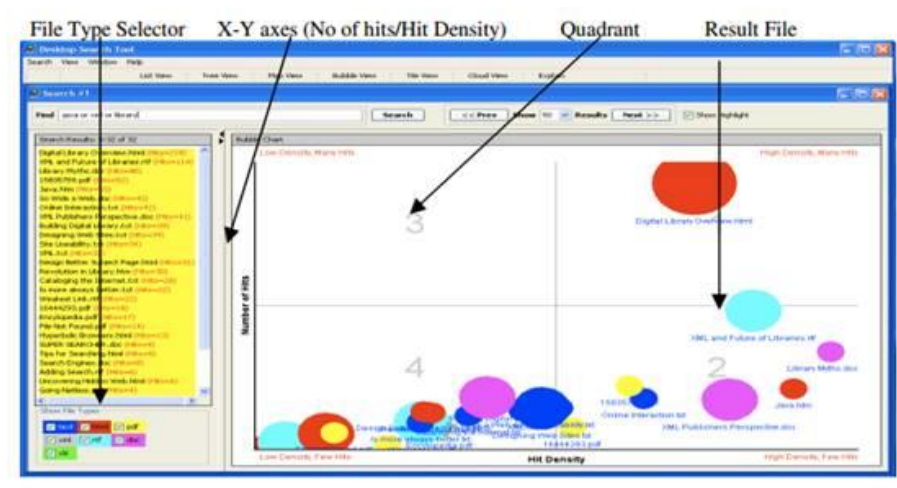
File Type Selector X-Y axes (No of hits/Hit Density) Quadrant Result File

Desktop Search Tool

Search View Window Help

List View Tree View Map View Bubble View Tile View Cloud View Explore

Search #1

Find java or xml or library Search << Prev Show 50 Results Next >> Show highlight

Search Results: 1-32 of 32

Digital Library Overview.html
XML and Future of Libraries.rtf
Library Myths.doc
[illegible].pdf
Java.htm
So Wide a Web.doc
Online Interaction.txt
XML Publishers Perspective.doc
Building Digital Library.txt
Designing Web Sites.txt
Site Usability.txt
XML.txt
Design Better Search Page.html
Revolution in Library.htm
Cataloging the Internet.txt
Is more always better.txt
Weakest Link.rtf
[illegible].pdf
Encyclopedia.pdf
File Not Found.pdf
Hyperbolic Browsers.html
SUPER SEARCH.doc
Tips for Searching.html
Search Engines.doc
Adding Search.rtf
Uncovering Hidden Web.html
Going Netless.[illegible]

Show File Types

text html pdf
xml rtf doc
xls

Bubble Chart

Low Density, Many Hits High Density, Many Hits

3

Digital Library Overview.html

Number of Hits

XML and Future of Libraries.rtf

Library Myths.doc

4 2

Java.htm

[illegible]

Online Interaction.txt

XML Publishers Perspective.doc

Designing Web Sites.txt

Low Density, Few Hits Hit Density High Density, Few Hits